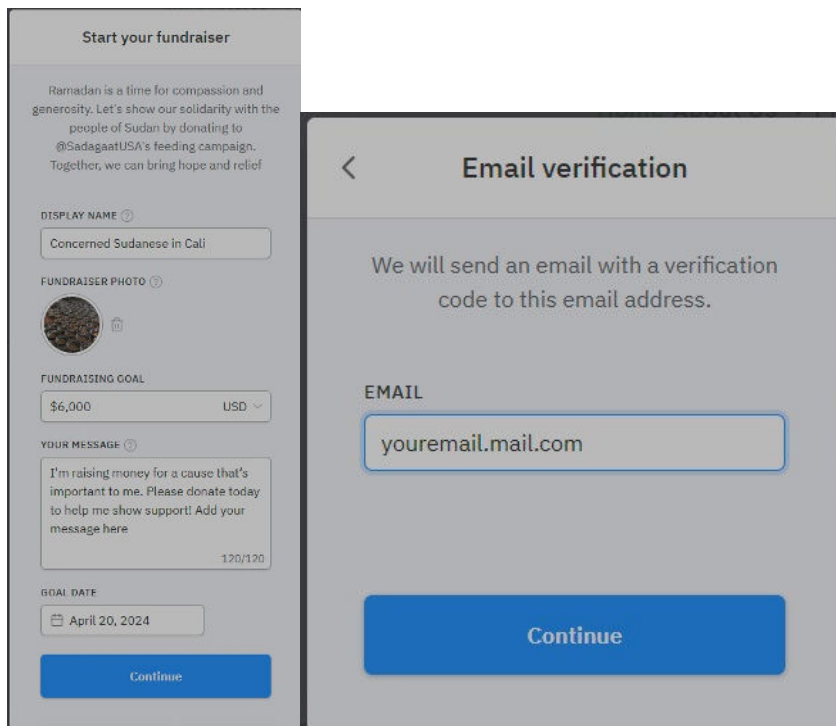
Start your fundraiser

Ramadan is a time for compassion and generosity. Let's show our solidarity with the people of Sudan by donating to @SadagaatUSA's feeding campaign. Together, we can bring hope and relief

DISPLAY NAME

Concerned Sudanese in Cali

FUNDRAISER PHOTO

FUNDRAISING GOAL

$6,000 USD

YOUR MESSAGE

I'm raising money for a cause that's important to me. Please donate today to help me show support! Add your message here

120/120

GOAL DATE

April 20, 2024

Continue

Home About Us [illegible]

<

Email verification

We will send an email with a verification code to this email address.

EMAIL

youremail.mail.com

Continue